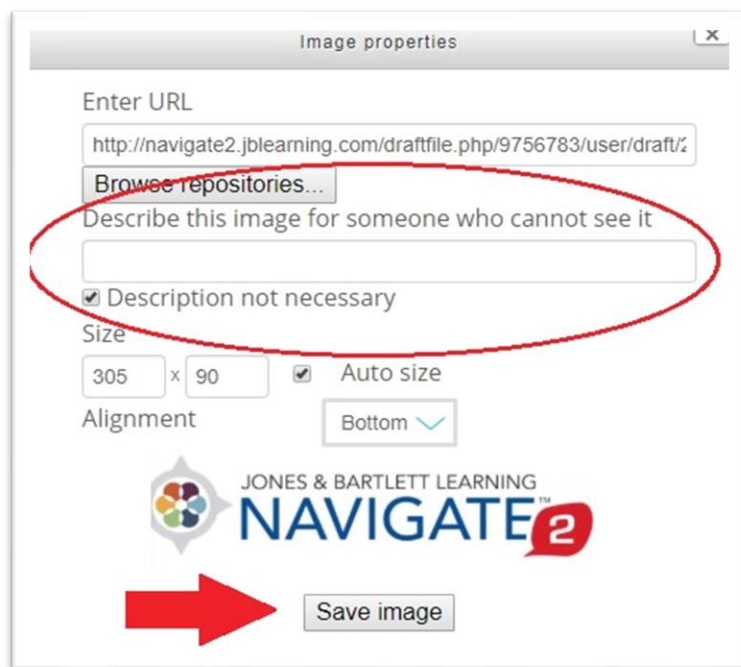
Image properties

×

Enter URL

http://navigate2.jblearning.com/draftfile.php/9756783/user/draft/2

Browse repositories...

Describe this image for someone who cannot see it

Description not necessary

Size

305 x 90 Auto size

Alignment Bottom

JONES & BARTLETT LEARNING
NAVIGATE 2

Save image